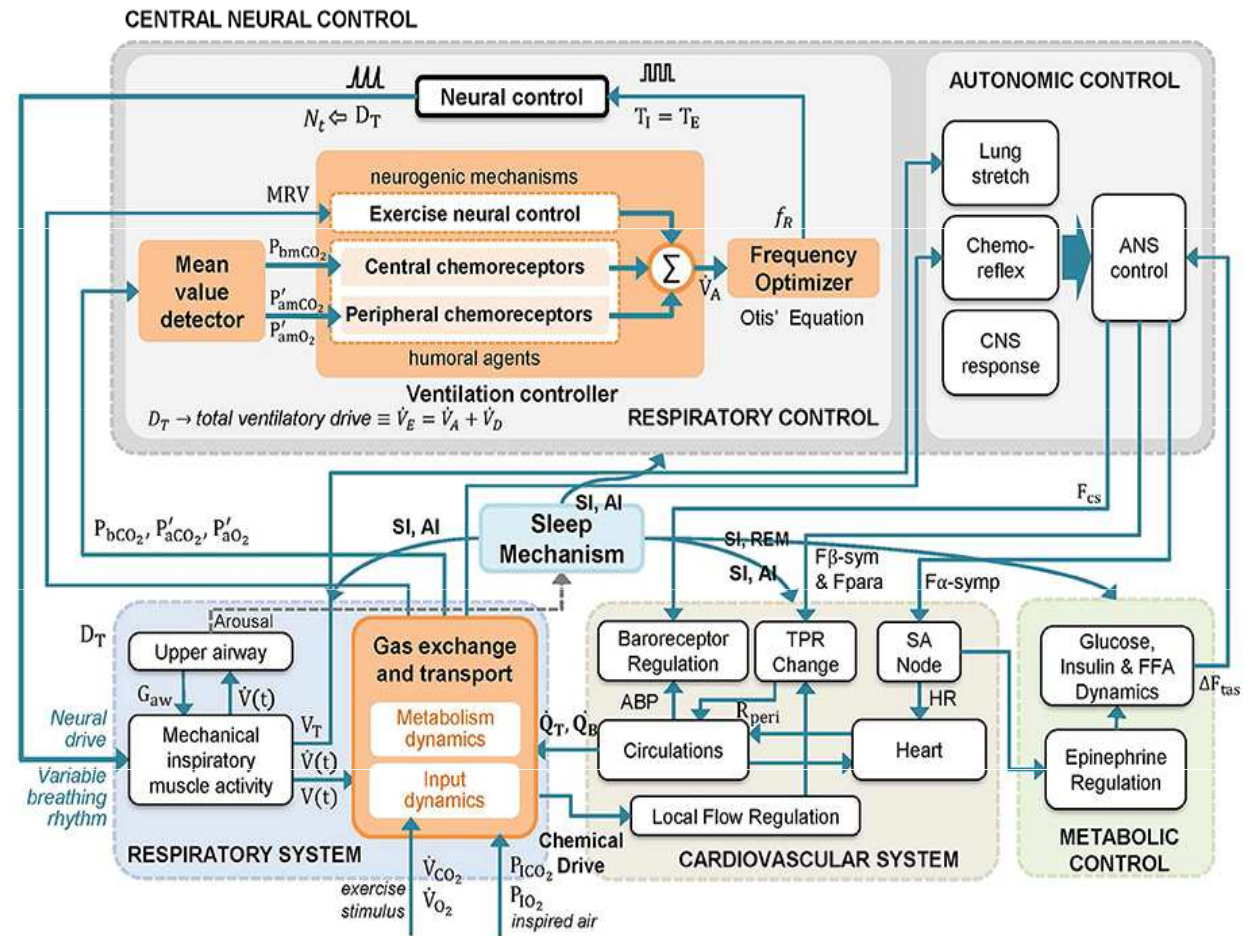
CENTRAL NEURAL CONTROL

Neural control

$N_t \Leftarrow D_T$

$T_I = T_E$

AUTONOMIC CONTROL

neurogenic mechanisms

MRV

Exercise neural control

$f_R$

Mean value detector

$P_{bmCO_2}$

$P'_{amCO_2}$

$P'_{amO_2}$

Central chemoreceptors

Peripheral chemoreceptors

$\Sigma$

$\dot{V}_A$

Frequency Optimizer

Otis' Equation

humoral agents

Ventilation controller

$D_T \rightarrow$ total ventilatory drive $\equiv \dot{V}_E = \dot{V}_A + \dot{V}_D$

RESPIRATORY CONTROL

Lung stretch

Chemoreflex

ANS control

CNS response

$F_{cs}$

$P_{bCO_2}, P'_{aCO_2}, P'_{aO_2}$

SI, AI

SI, AI

Sleep Mechanism

SI, REM

SI, AI

Fβ-sym & Fpara

Fα-symp

$D_T$

Arousal

Upper airway

$G_{aw}$

$\dot{V}(t)$

Neural drive

Variable breathing rhythm

Mechanical inspiratory muscle activity

$V_T$

$\dot{V}(t)$

$V(t)$

Gas exchange and transport

Metabolism dynamics

Input dynamics

$\dot{Q}_T, \dot{Q}_B$

Baroreceptor Regulation

TPR Change

SA Node

HR

ABP

$R_{peri}$

Circulations

Heart

Local Flow Regulation

Glucose, Insulin & FFA Dynamics

$\Delta F_{tas}$

Epinephrine Regulation

RESPIRATORY SYSTEM

$\dot{V}_{CO_2}$

exercise stimulus

$\dot{V}_{O_2}$

Chemical Drive

$P_{ICO_2}$

$P_{IO_2}$

inspired air

CARDIOVASCULAR SYSTEM

METABOLIC CONTROL